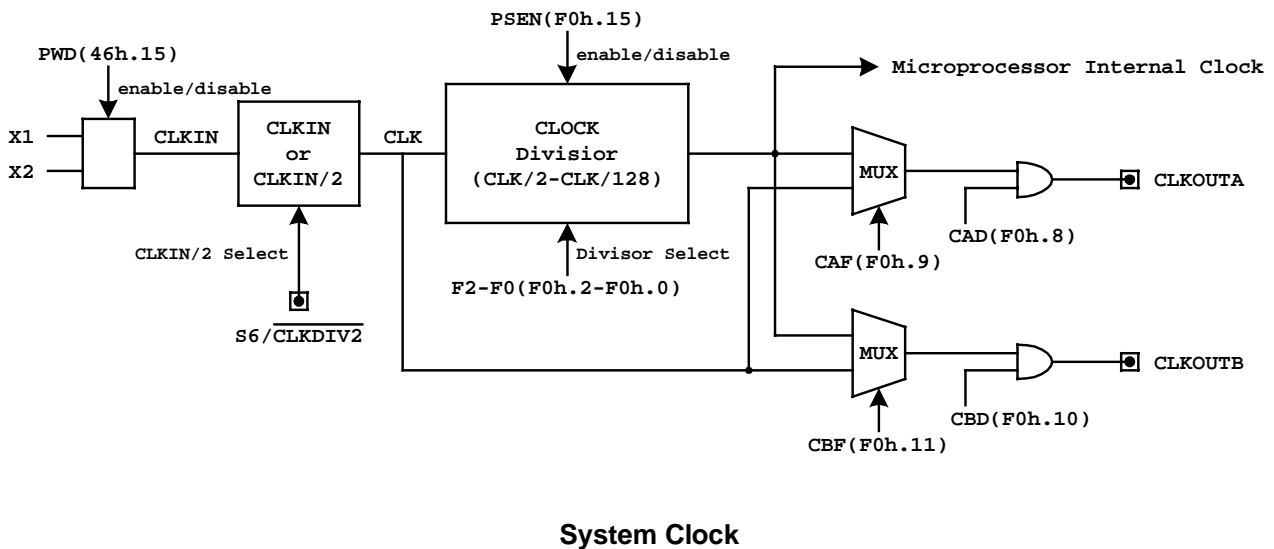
PSEN(F0h.15)
enable/disable

PWD(46h.15)
enable/disable

Microprocessor Internal Clock

X1
X2
CLKIN
CLKIN
or
CLKIN/2
CLK
CLOCK
Divisior
(CLK/2-CLK/128)
MUX
CLKOUTA
CAD(F0h.8)
CAF(F0h.9)
CLKIN/2 Select
Divisor Select
F2-F0(F0h.2-F0h.0)
$S6/\overline{CLKDIV2}$
MUX
CLKOUTB
CBD(F0h.10)
CBF(F0h.11)

System Clock